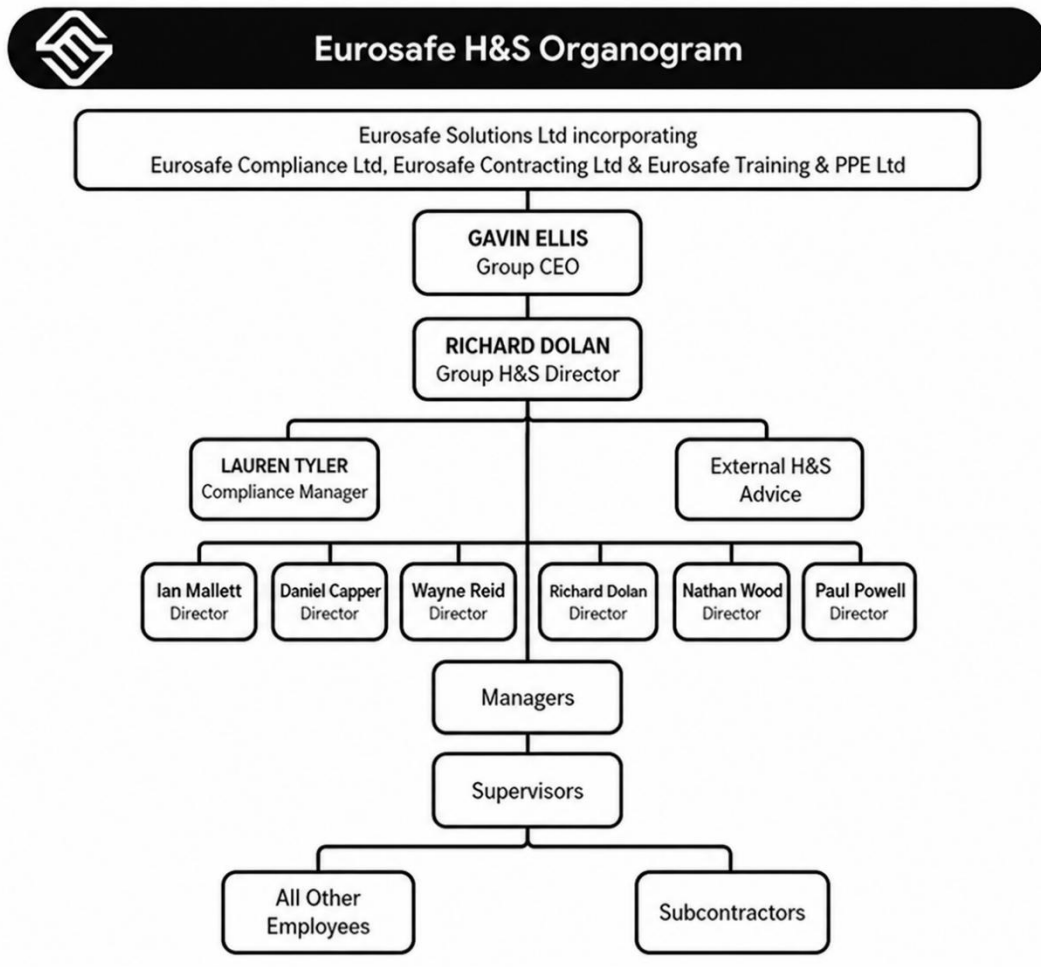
Eurosafe H&S Organogram

Eurosafe Solutions Ltd incorporating
Eurosafe Compliance Ltd, Eurosafe Contracting Ltd & Eurosafe Training & PPE Ltd

GAVIN ELLIS
Group CEO

RICHARD DOLAN
Group H&S Director

LAUREN TYLER
Compliance Manager

External H&S Advice

Ian Mallett
Director

Daniel Capper
Director

Wayne Reid
Director

Richard Dolan
Director

Nathan Wood
Director

Paul Powell
Director

Managers

Supervisors

All Other Employees

Subcontractors